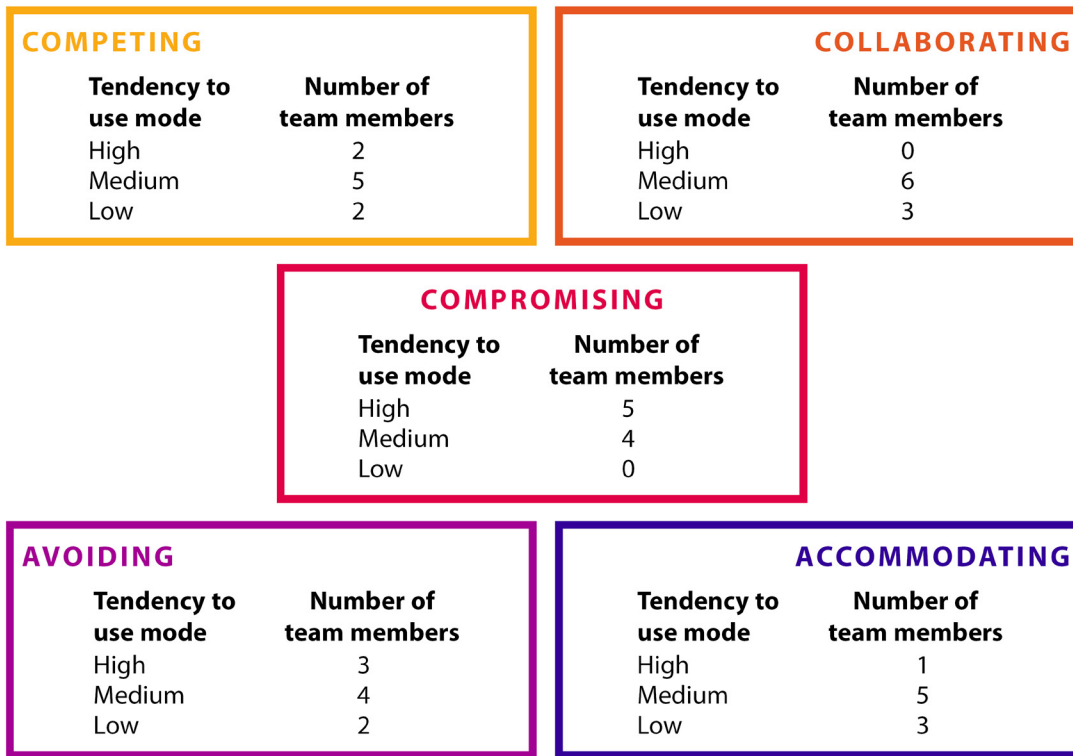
COMPETING

| Tendency to use mode | Number of team members |
|---|---|
| High | 2 |
| Medium | 5 |
| Low | 2 |

COLLABORATING

| Tendency to use mode | Number of team members |
|---|---|
| High | 0 |
| Medium | 6 |
| Low | 3 |

COMPROMISING

| Tendency to use mode | Number of team members |
|---|---|
| High | 5 |
| Medium | 4 |
| Low | 0 |

AVOIDING

| Tendency to use mode | Number of team members |
|---|---|
| High | 3 |
| Medium | 4 |
| Low | 2 |

ACCOMMODATING

| Tendency to use mode | Number of team members |
|---|---|
| High | 1 |
| Medium | 5 |
| Low | 3 |